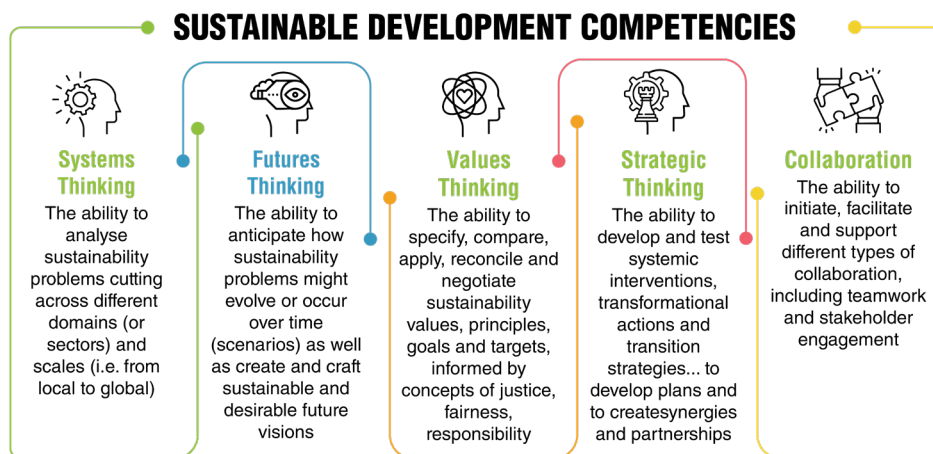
SUSTAINABLE DEVELOPMENT COMPETENCIES

Systems Thinking
The ability to analyse sustainability problems cutting across different domains (or sectors) and scales (i.e. from local to global)

Futures Thinking
The ability to anticipate how sustainability problems might evolve or occur over time (scenarios) as well as create and craft sustainable and desirable future visions

Values Thinking
The ability to specify, compare, apply, reconcile and negotiate sustainability values, principles, goals and targets, informed by concepts of justice, fairness, responsibility

Strategic Thinking
The ability to develop and test systemic interventions, transformational actions and transition strategies... to develop plans and to createsynergies and partnerships

Collaboration
The ability to initiate, facilitate and support different types of collaboration, including teamwork and stakeholder engagement